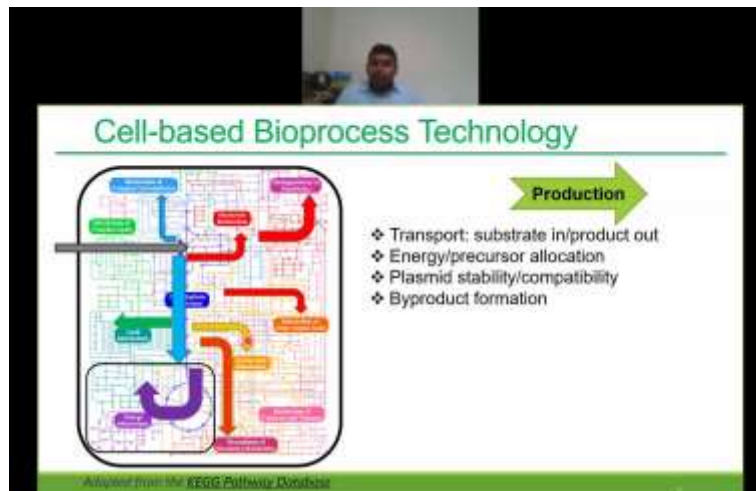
Cell-based Bioprocess Technology

Production

❖ Transport: substrate in/product out
❖ Energy/precursor allocation
❖ Plasmid stability/compatibility
❖ Byproduct formation

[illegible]

Adapted from the KEGG Pathway Database